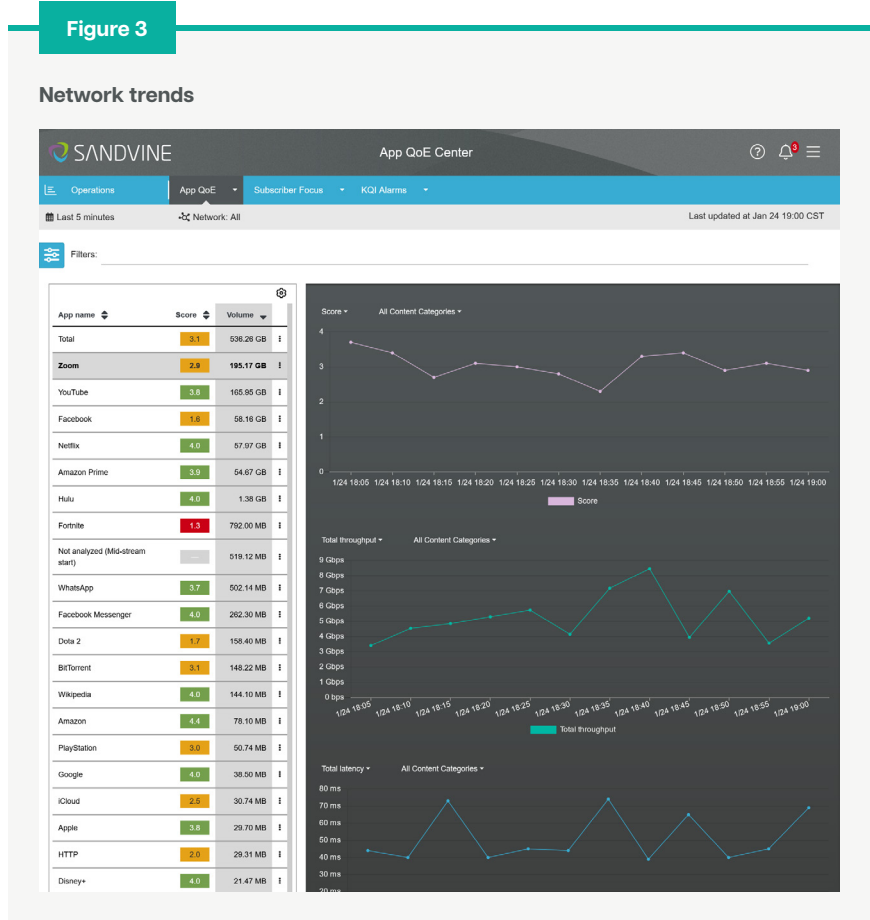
Figure 3

Network trends

SANDVINE

App QoE Center

3

Operations | App QoE | Subscriber Focus | KQI Alarms

Last 5 minutes

Network: All

Last updated at Jan 24 19:00 CST

Filters:

| App name | Score | Volume |
|---|---|---|
| Total | 3.1 | 536.26 GB |
| Zoom | 2.9 | 195.17 GB |
| YouTube | 3.8 | 165.95 GB |
| Facebook | 1.8 | 58.16 GB |
| Netflix | 4.0 | 57.97 GB |
| Amazon Prime | 3.9 | 54.67 GB |
| Hulu | 4.0 | 1.38 GB |
| Fortnite | 1.3 | 792.00 MB |
| Not analyzed (Mid-stream start) | — | 519.12 MB |
| WhatsApp | 3.7 | 502.14 MB |
| Facebook Messenger | 4.0 | 262.30 MB |
| Dota 2 | 1.7 | 158.40 MB |
| BitTorrent | 3.1 | 148.22 MB |
| Wikipedia | 4.0 | 144.10 MB |
| Amazon | 4.4 | 78.10 MB |
| PlayStation | 3.0 | 50.74 MB |
| Google | 4.0 | 38.50 MB |
| iCloud | 2.5 | 30.74 MB |
| Apple | 3.8 | 29.70 MB |
| HTTP | 2.0 | 29.31 MB |
| Disney+ | 4.0 | 21.47 MB |

Score | All Content Categories

4
3
2
1
0

1/24 18:05 1/24 18:10 1/24 18:15 1/24 18:20 1/24 18:25 1/24 18:30 1/24 18:35 1/24 18:40 1/24 18:45 1/24 18:50 1/24 18:55 1/24 19:00

Score

Total throughput | All Content Categories

9 Gbps
8 Gbps
7 Gbps
6 Gbps
5 Gbps
4 Gbps
3 Gbps
2 Gbps
1 Gbps
0 bps

1/24 18:05 1/24 18:10 1/24 18:15 1/24 18:20 1/24 18:25 1/24 18:30 1/24 18:35 1/24 18:40 1/24 18:45 1/24 18:50 1/24 18:55 1/24 19:00

Total throughput

Total latency | All Content Categories

80 ms
70 ms
60 ms
50 ms
40 ms
30 ms
20 ms